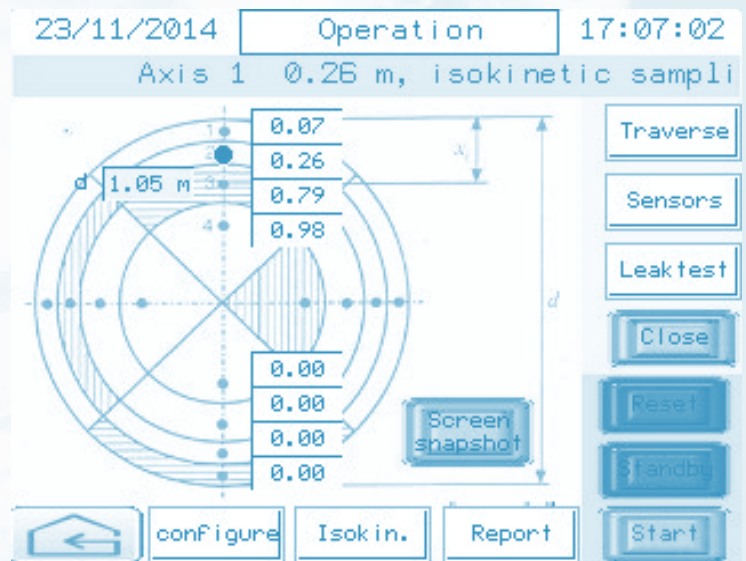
23/11/2014
Operation
17:07:02

Axis 1 0.26 m, isokinetic sampli

1
2
3
4
0.07
0.26
0.79
0.98
d 1.05 m
$x_i$
d

0.00
0.00
0.00
0.00

Screen snapshot

Traverse
Sensors
Leaktest
Close
Reset
Standby
Start

configure
Isokin.
Report